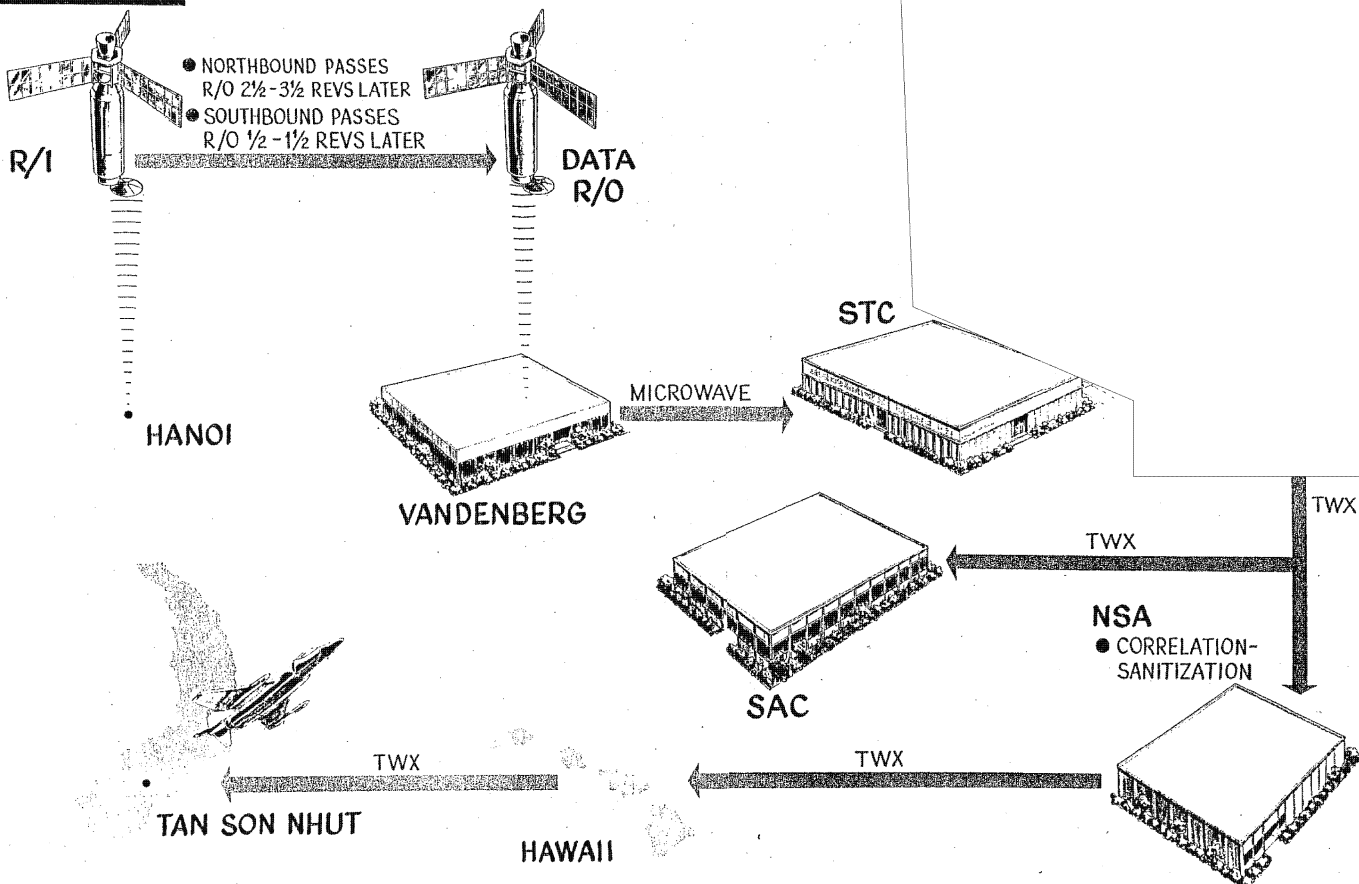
● NORTHBOUND PASSES R/O 2½-3½ REVS LATER
● SOUTHBOUND PASSES R/O ½-1½ REVS LATER

R/I

DATA R/O

HANOI

VANDENBERG

MICROWAVE

STC

TWX

TWX

SAC

NSA
● CORRELATION-SANITIZATION

TWX

TWX

TAN SON NHUT

HAWAII